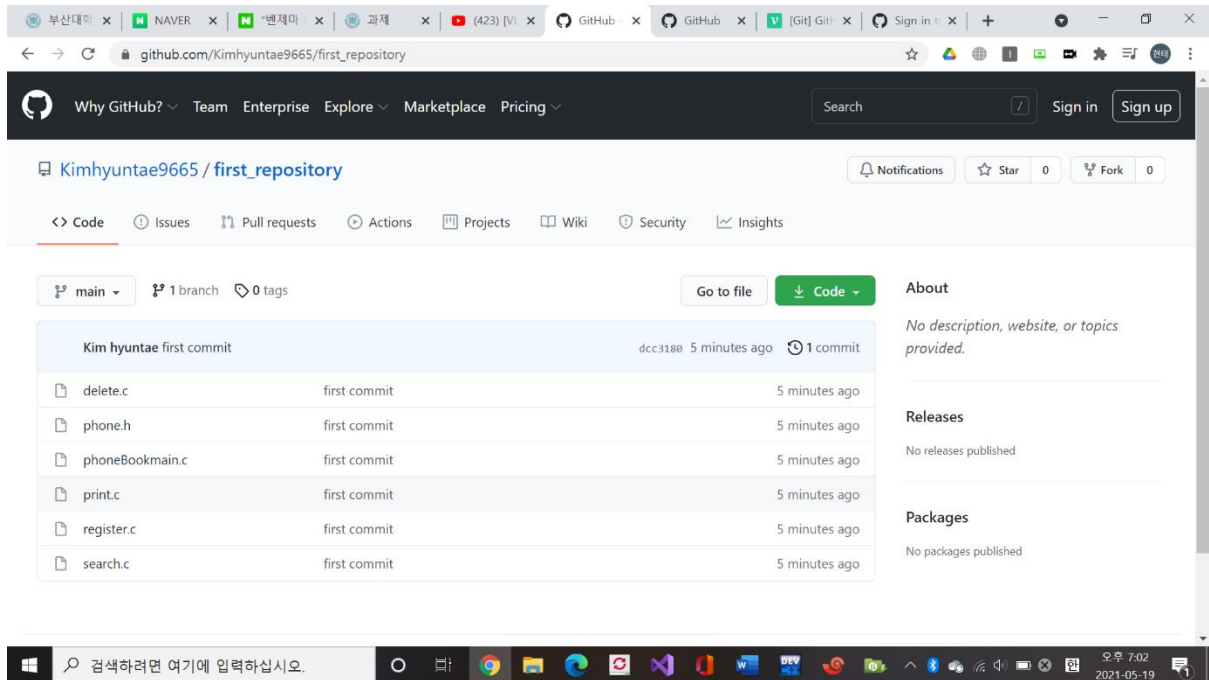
부산대학 × | NAVER × | "벤제마 × | 과제 × | (423) [V × | GitHub × | GitHub × | [Git] Git × | Sign in × | +

github.com/Kimhyuntae9665/first_repository

Why GitHub? Team Enterprise Explore Marketplace Pricing Search / Sign in Sign up

Kimhyuntae9665 / first_repository

Notifications Star 0 Fork 0

<> Code Issues Pull requests Actions Projects Wiki Security Insights

main 1 branch 0 tags Go to file Code

Kim hyuntae first commit dcc3180 5 minutes ago 1 commit

| | | |
|---|---|---|
| delete.c | first commit | 5 minutes ago |
| phone.h | first commit | 5 minutes ago |
| phoneBookmain.c | first commit | 5 minutes ago |
| print.c | first commit | 5 minutes ago |
| register.c | first commit | 5 minutes ago |
| search.c | first commit | 5 minutes ago |

About

No description, website, or topics provided.

Releases

No releases published

Packages

No packages published

검색하려면 여기에 입력하십시오.

한 오후 7:02 2021-05-19